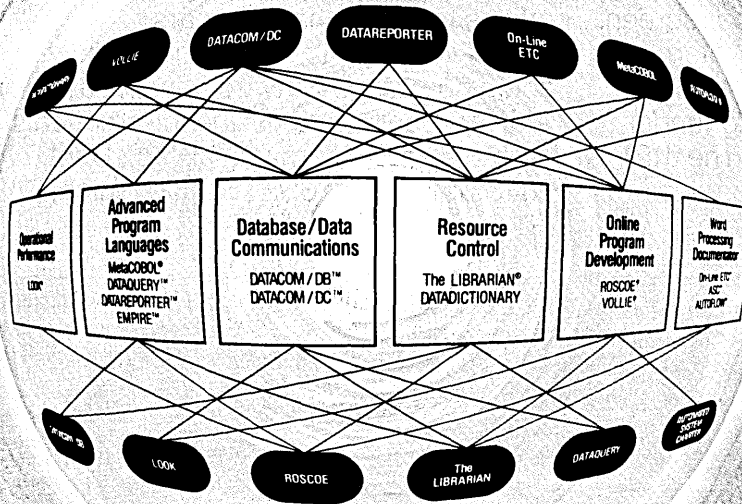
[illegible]

VOLLIE

DATACOM/DC

DATAREPORTER

On-Line ETC

MetaCOBOL

AUTOFLOW

Operational Performance
LOOK

Advanced Program Languages
MetaCOBOL®
DATAQUERY™
DATAREPORTER™
EMPIRE™

Database/Data Communications
DATACOM/DB™
DATACOM/DC™

Resource Control
The LIBRARIAN®
DATADICTIONARY

Online Program Development
ROSCOE®
VOLLIE®

Word Processing Documentation
On-Line ETC
ASC
AUTOFLOW

DATACOM DB

LOOK

ROSCOE

The LIBRARIAN

DATAQUERY

AUTOMATED SYSTEM CHARTER